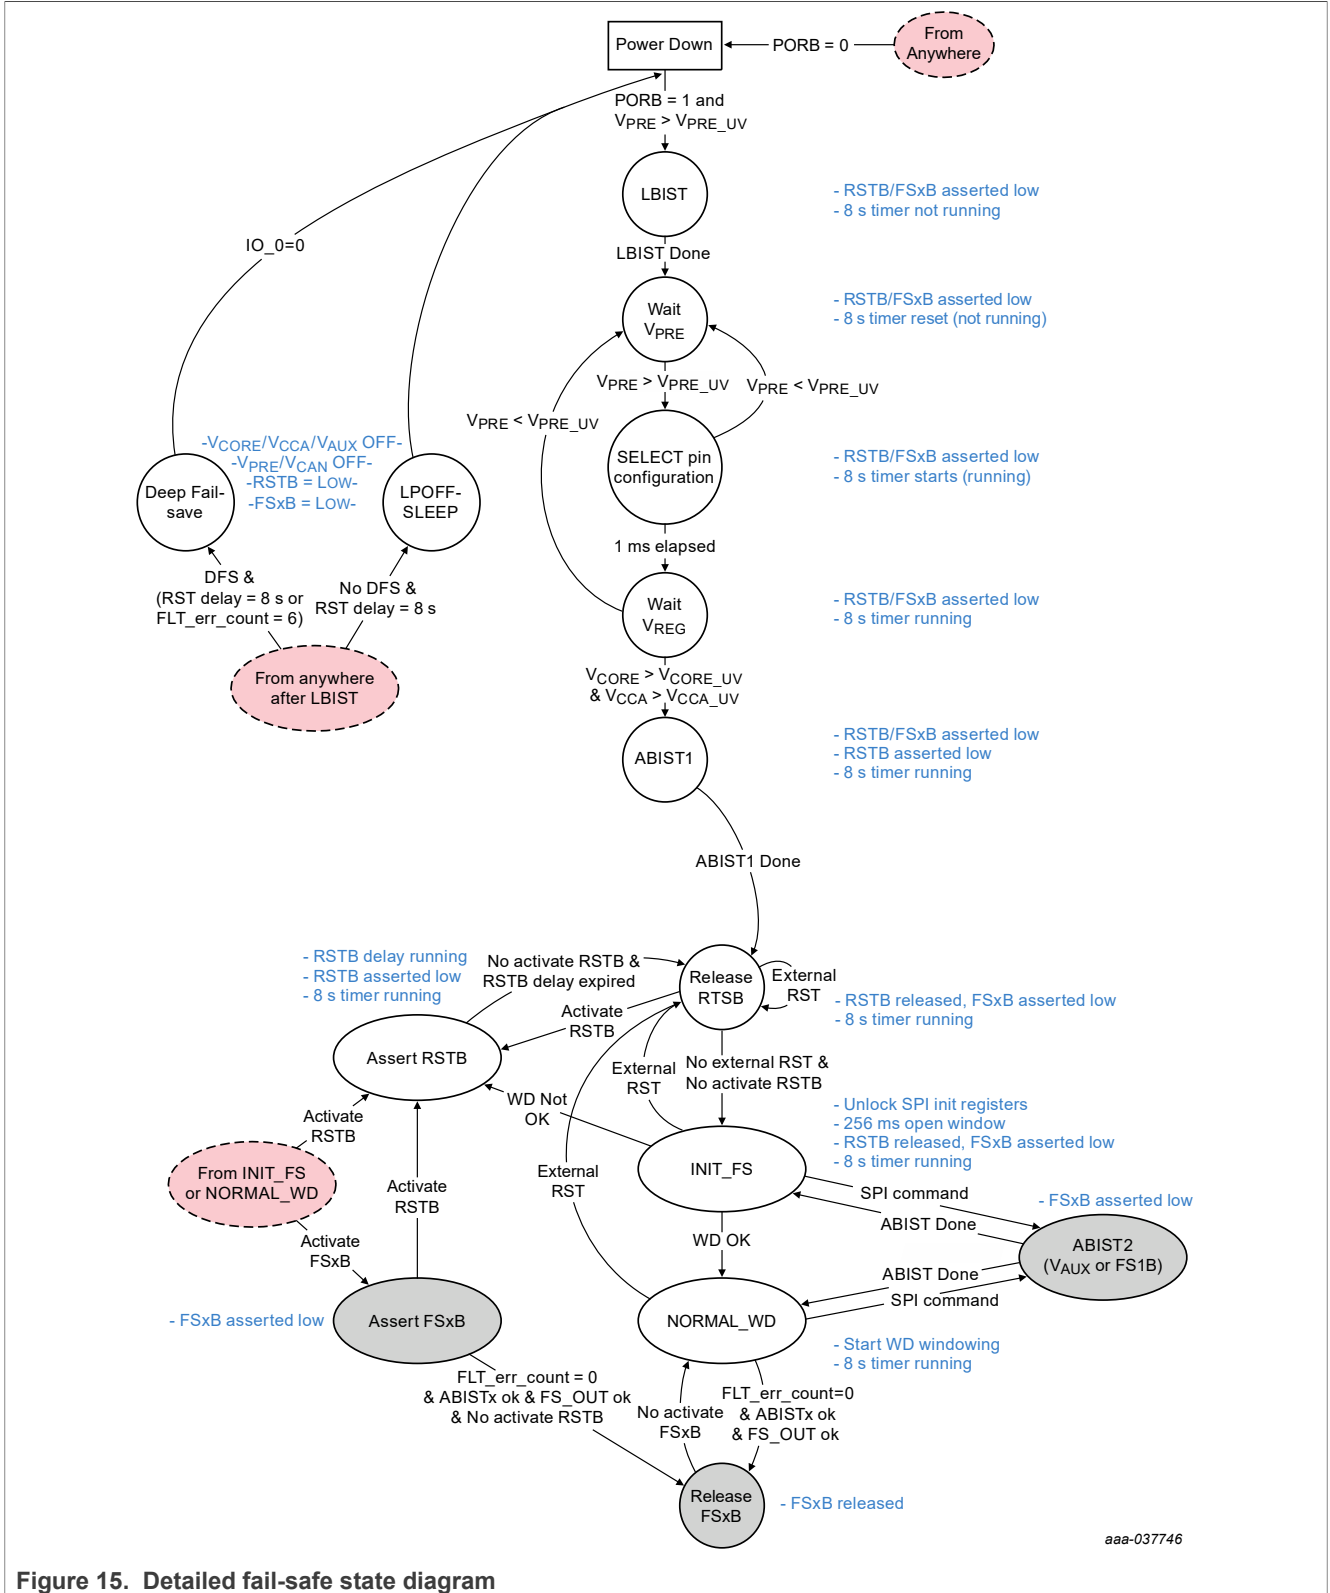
Power Down

PORB = 0

From Anywhere

PORB = 1 and $V_{PRE}$ > $V_{PRE\_UV}$

LBIST

- RSTB/FSxB asserted low
- 8 s timer not running

LBIST Done

IO_0=0

Wait $V_{PRE}$

- RSTB/FSxB asserted low
- 8 s timer reset (not running)

$V_{PRE}$ > $V_{PRE\_UV}$

$V_{PRE}$ < $V_{PRE\_UV}$

$V_{PRE}$ < $V_{PRE\_UV}$

-$V_{CORE}$/$V_{CCA}$/$V_{AUX}$ OFF-
-$V_{PRE}$/$V_{CAN}$ OFF-
-RSTB = LOW-
-FSxB = LOW-

Deep Fail-save

LPOFF-SLEEP

SELECT pin configuration

- RSTB/FSxB asserted low
- 8 s timer starts (running)

1 ms elapsed

DFS & (RST delay = 8 s or FLT_err_count = 6)

No DFS & RST delay = 8 s

Wait $V_{REG}$

- RSTB/FSxB asserted low
- 8 s timer running

From anywhere after LBIST

$V_{CORE}$ > $V_{CORE\_UV}$ & $V_{CCA}$ > $V_{CCA\_UV}$

ABIST1

- RSTB/FSxB asserted low
- RSTB asserted low
- 8 s timer running

ABIST1 Done

- RSTB delay running
- RSTB asserted low
- 8 s timer running

No activate RSTB & RSTB delay expired

Release RTSB

External RST

- RSTB released, FSxB asserted low
- 8 s timer running

Activate RSTB

Assert RSTB

External RST

No external RST & No activate RSTB

WD Not OK

- Unlock SPI init registers
- 256 ms open window
- RSTB released, FSxB asserted low
- 8 s timer running

Activate RSTB

From INIT_FS or NORMAL_WD

Activate RSTB

External RST

INIT_FS

SPI command

- FSxB asserted low

ABIST Done

ABIST2 ($V_{AUX}$ or FS1B)

Activate FSxB

WD OK

ABIST Done

SPI command

- FSxB asserted low

Assert FSxB

NORMAL_WD

- Start WD windowing
- 8 s timer running

FLT_err_count = 0 & ABISTx ok & FS_OUT ok & No activate RSTB

No activate FSxB

FLT_err_count=0 & ABISTx ok & FS_OUT ok

Release FSxB

- FSxB released

aaa-037746

Figure 15. Detailed fail-safe state diagram